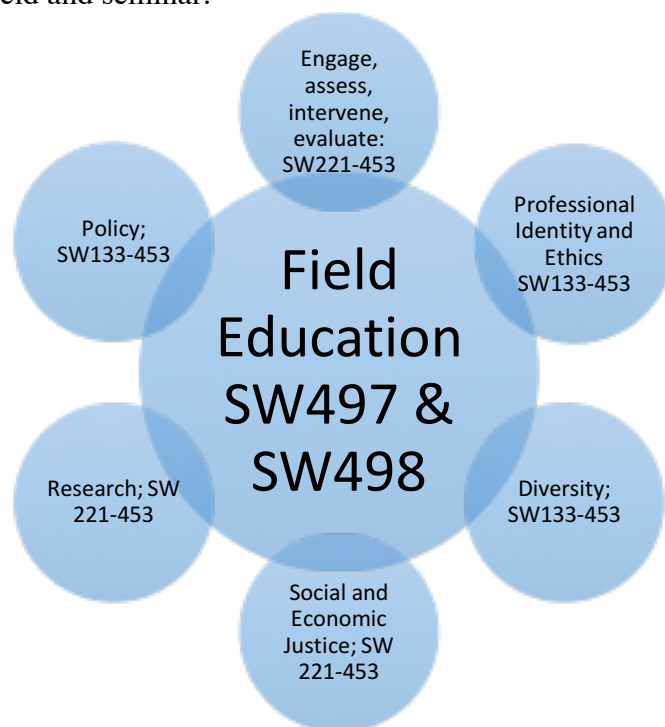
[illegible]eld and seminar.

Engage, assess, intervene, evaluate: SW221-453

Professional Identity and Ethics SW133-453

Diversity; SW133-453

Social and Economic Justice; SW 221-453

Research; SW 221-453

Policy; SW133-453

Field Education SW497 & SW498